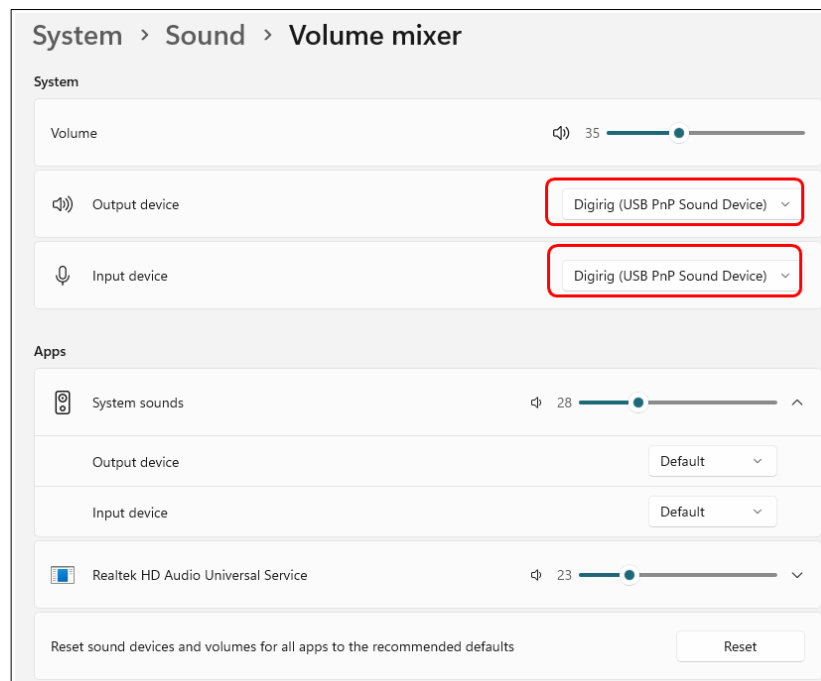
System > Sound > Volume mixer

System

Volume 35

Output device Digirig (USB PnP Sound Device)

Input device Digirig (USB PnP Sound Device)

Apps

System sounds 28

Output device Default

Input device Default

Realtek HD Audio Universal Service 23

Reset sound devices and volumes for all apps to the recommended defaults Reset